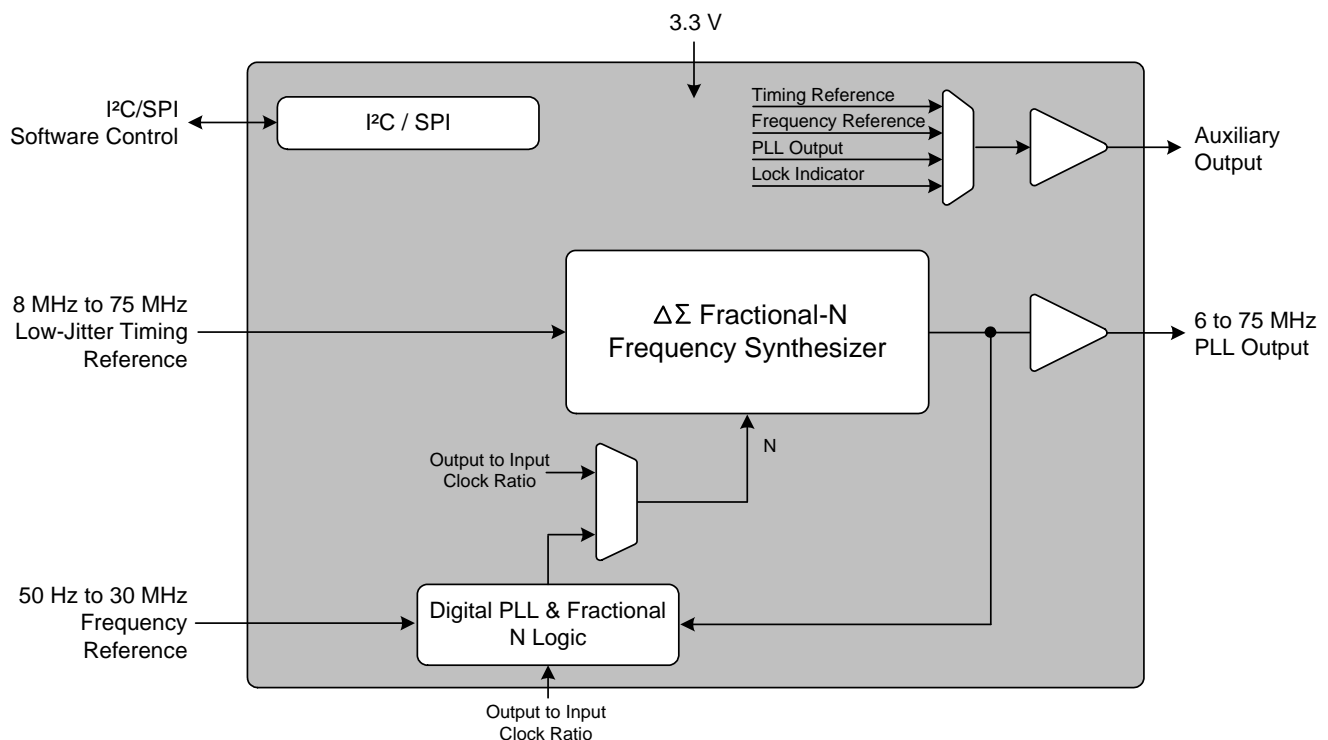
3.3 V

I²C/SPI
Software Control

I²C / SPI

Timing Reference
Frequency Reference
PLL Output
Lock Indicator

Auxiliary
Output

8 MHz to 75 MHz
Low-Jitter Timing
Reference

$\Delta\Sigma$ Fractional-N
Frequency Synthesizer

6 to 75 MHz
PLL Output

N

Output to Input
Clock Ratio

50 Hz to 30 MHz
Frequency
Reference

Digital PLL & Fractional
N Logic

Output to Input
Clock Ratio